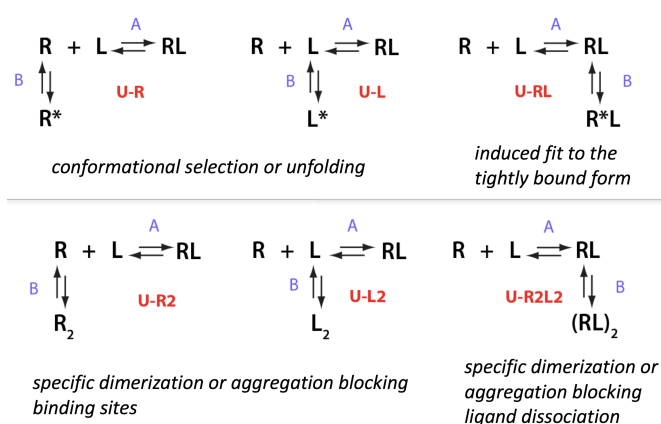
A
R + L ⇌ RL
B
R*
U-R

A
R + L ⇌ RL
B
L*
U-L

A
R + L ⇌ RL
B
R*L
U-RL

conformational selection or unfolding

induced fit to the tightly bound form

A
R + L ⇌ RL
B
$R_2$
U-R2

A
R + L ⇌ RL
B
$L_2$
U-L2

A
R + L ⇌ RL
B
$(RL)_2$
U-R2L2

specific dimerization or aggregation blocking binding sites

specific dimerization or aggregation blocking ligand dissociation